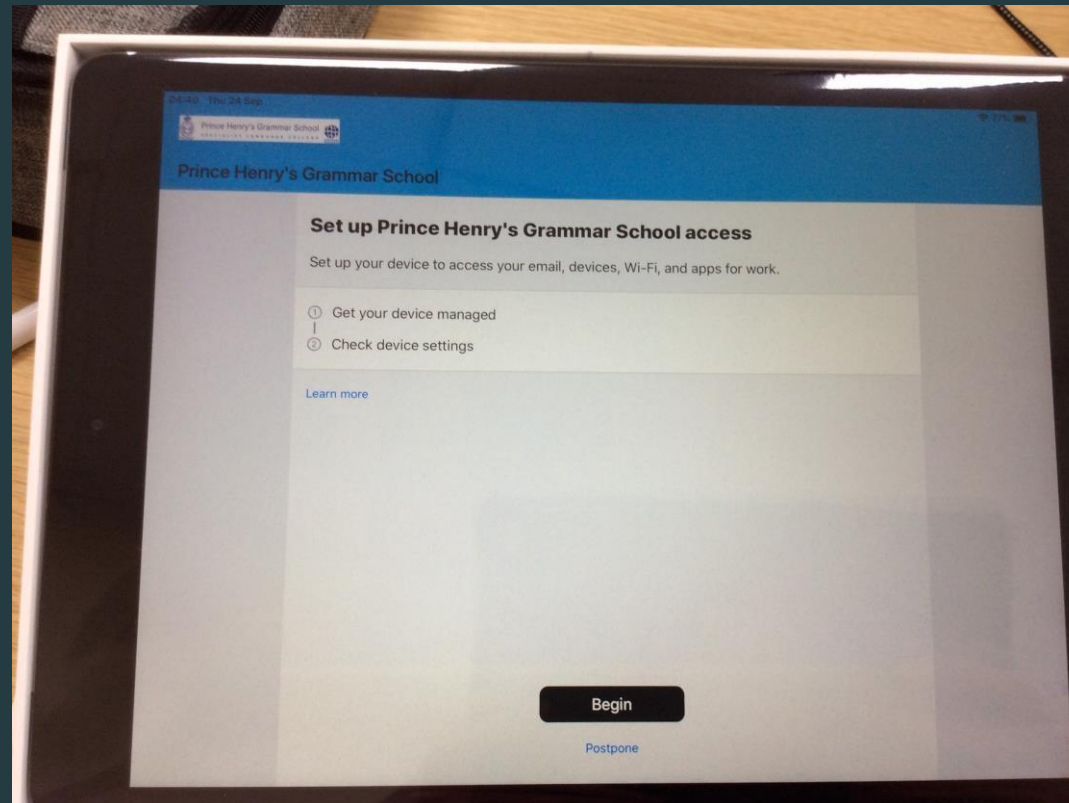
14:40 Thu 24 Sep

Prince Henry's Grammar School

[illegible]

Prince Henry's Grammar School

Set up Prince Henry's Grammar School access

Set up your device to access your email, devices, Wi-Fi, and apps for work.

① Get your device managed

② Check device settings

Learn more

Begin

Postpone